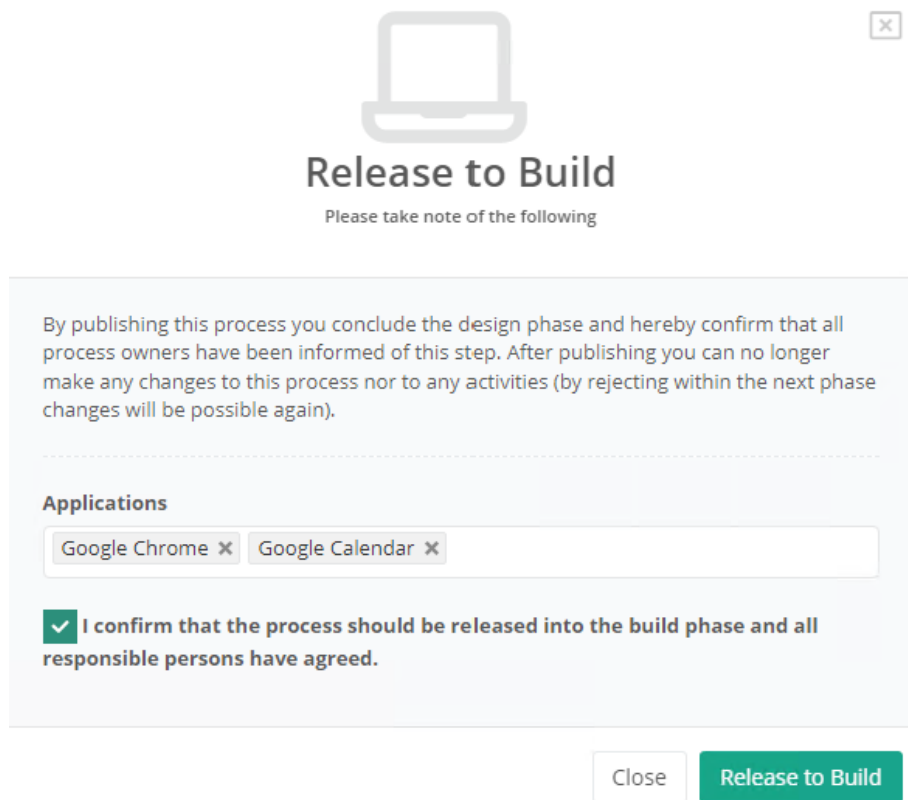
Release to Build

Please take note of the following

By publishing this process you conclude the design phase and hereby confirm that all process owners have been informed of this step. After publishing you can no longer make any changes to this process nor to any activities (by rejecting within the next phase changes will be possible again).

Applications

Google Chrome ✖ Google Calendar ✖

I confirm that the process should be released into the build phase and all responsible persons have agreed.

Close Release to Build